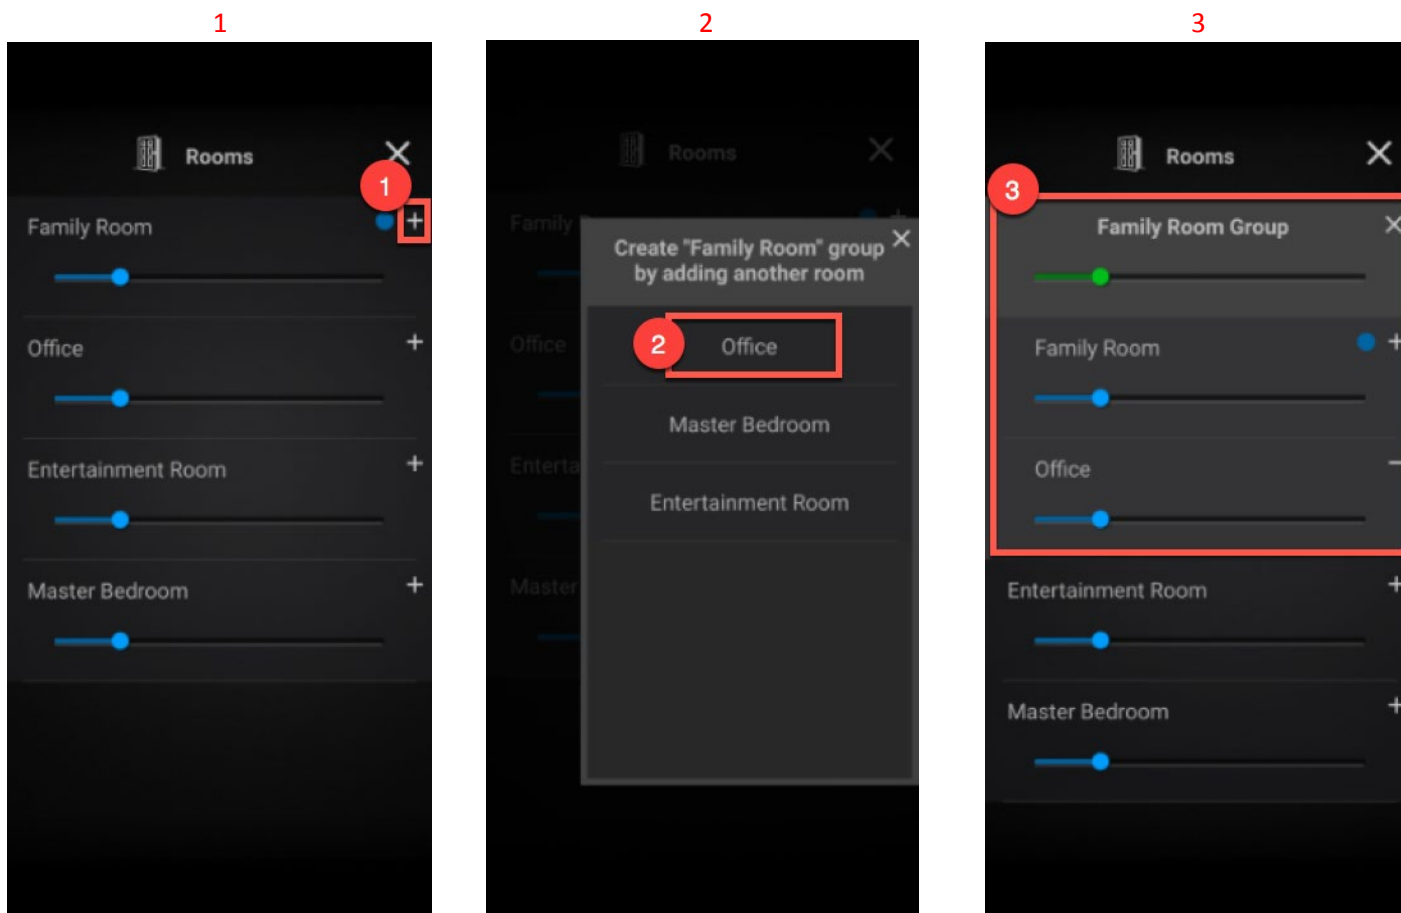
1

Rooms

1

Family Room +

Office +

Entertainment Room +

Master Bedroom +

2

Rooms

Family

Office

Enterta

Master

Create "Family Room" group by adding another room

2

Office

Master Bedroom

Entertainment Room

3

Rooms

3

Family Room Group

Family Room +

Office −

Entertainment Room +

Master Bedroom +